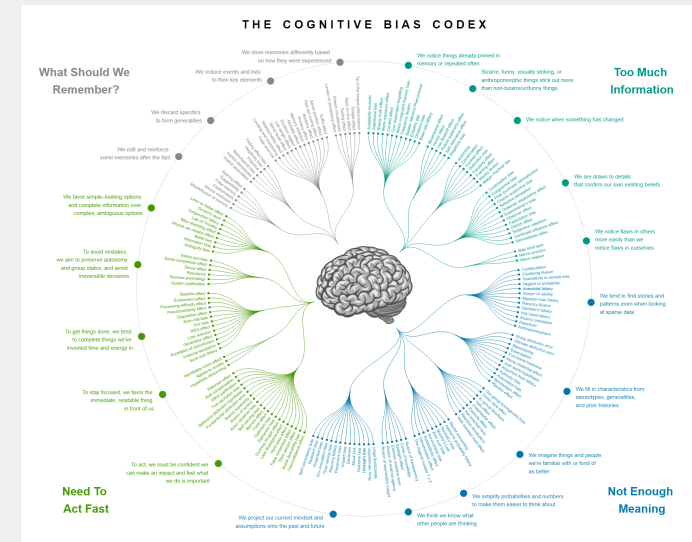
THE COGNITIVE BIAS CODEX

What Should We Remember?

Too Much Information

Need To Act Fast

Not Enough Meaning

We store memories differently based on how they were experienced

We reduce events and lists to their key elements

We discard specifics to form generalities

We edit and reinforce some memories after the fact

We notice things already primed in memory or repeated often

Bizarre, funny, visually striking, or anthropomorphic things stick out more than non-bizarre/unfunny things

We notice when something has changed

We are drawn to details that confirm our own existing beliefs

We notice flaws in others more easily than we notice flaws in ourselves

We tend to find stories and patterns even when looking at sparse data

We fill in characteristics from stereotypes, generalities, and prior histories

We imagine things and people we're familiar with or fond of as better

We simplify probabilities and numbers to make them easier to think about

We think we know what other people are thinking

We project our current mindset and assumptions onto the past and future

To act, we must be confident we can make an impact and feel what we do is important

To stay focused, we favor the immediate, relatable thing in front of us

To get things done, we tend to complete things we've invested time and energy in

To avoid mistakes, we aim to preserve autonomy and group status, and avoid irreversible decisions

We favor simple-looking options and complete information over complex, ambiguous options

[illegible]